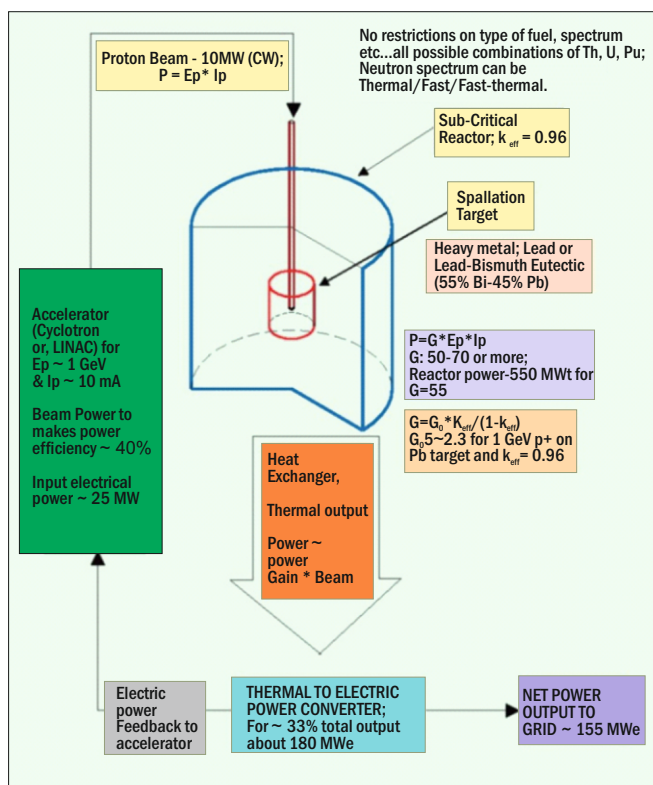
Proton Beam - 10MW (CW);
P = Ep* Ip

No restrictions on type of fuel, spectrum etc...all possible combinations of Th, U, Pu; Neutron spectrum can be Thermal/Fast/Fast-thermal.

Sub-Critical Reactor; $k_{eff}$ = 0.96

Spallation Target

Heavy metal; Lead or Lead-Bismuth Eutectic (55% Bi-45% Pb)

Accelerator (Cyclotron or, LINAC) for Ep ~ 1 GeV & Ip ~ 10 mA

Beam Power to makes power efficiency ~ 40%

Input electrical power ~ 25 MW

P=G*Ep*Ip
G: 50-70 or more;
Reactor power-550 MWt for G=55

$G=G_0*K_{eff}/(1-k_{eff})$
$G_0$5~2.3 for 1 GeV p+ on Pb target and $k_{eff}$= 0.96

Heat Exchanger,

Thermal output

Power ~ power Gain * Beam

Electric power Feedback to accelerator

THERMAL TO ELECTRIC POWER CONVERTER;
For ~ 33% total output about 180 MWe

NET POWER OUTPUT TO GRID ~ 155 MWe